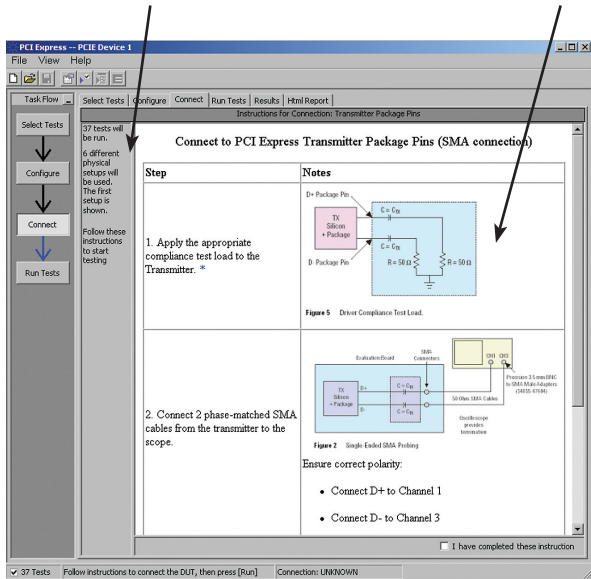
PCI Express -- PCIE Device 1

File View Help

Task Flow

Select Tests

Configure

Connect

Run Tests

37 tests will be run.

6 different physical setups will be used. The first setup is shown.

Follow these instructions to start testing

Select Tests | Configure | Connect | Run Tests | Results | Html Report

Instructions for Connection: Transmitter Package Pins

Connect to PCI Express Transmitter Package Pins (SMA connection)

| Step | Notes |
|---|---|
| 1. Apply the appropriate compliance test load to the Transmitter. * | D+ Package Pin; TX Silicon + Package; D- Package Pin; $C = C_{TX}$; $C = C_{TX}$; $R = 50\,\Omega$; $R = 50\,\Omega$; Figure 5 Driver Compliance Test Load. |
| 2. Connect 2 phase-matched SMA cables from the transmitter to the scope. | Evaluation Board; SMA Connectors; TX Silicon + Package; D+; D-; $C = C_{TX}$; $C = C_{TX}$; 50 Ohm SMA Cables; CH1; CH3; Precision 3.5 mm BNC to SMA Male Adapters (54855-67604); Oscilloscope provides termination; Figure 2 Single-Ended SMA Probing; Ensure correct polarity: • Connect D+ to Channel 1 • Connect D- to Channel 3 |

I have completed these instruction

37 Tests | Follow instructions to connect the DUT, then press [Run] | Connection: UNKNOWN